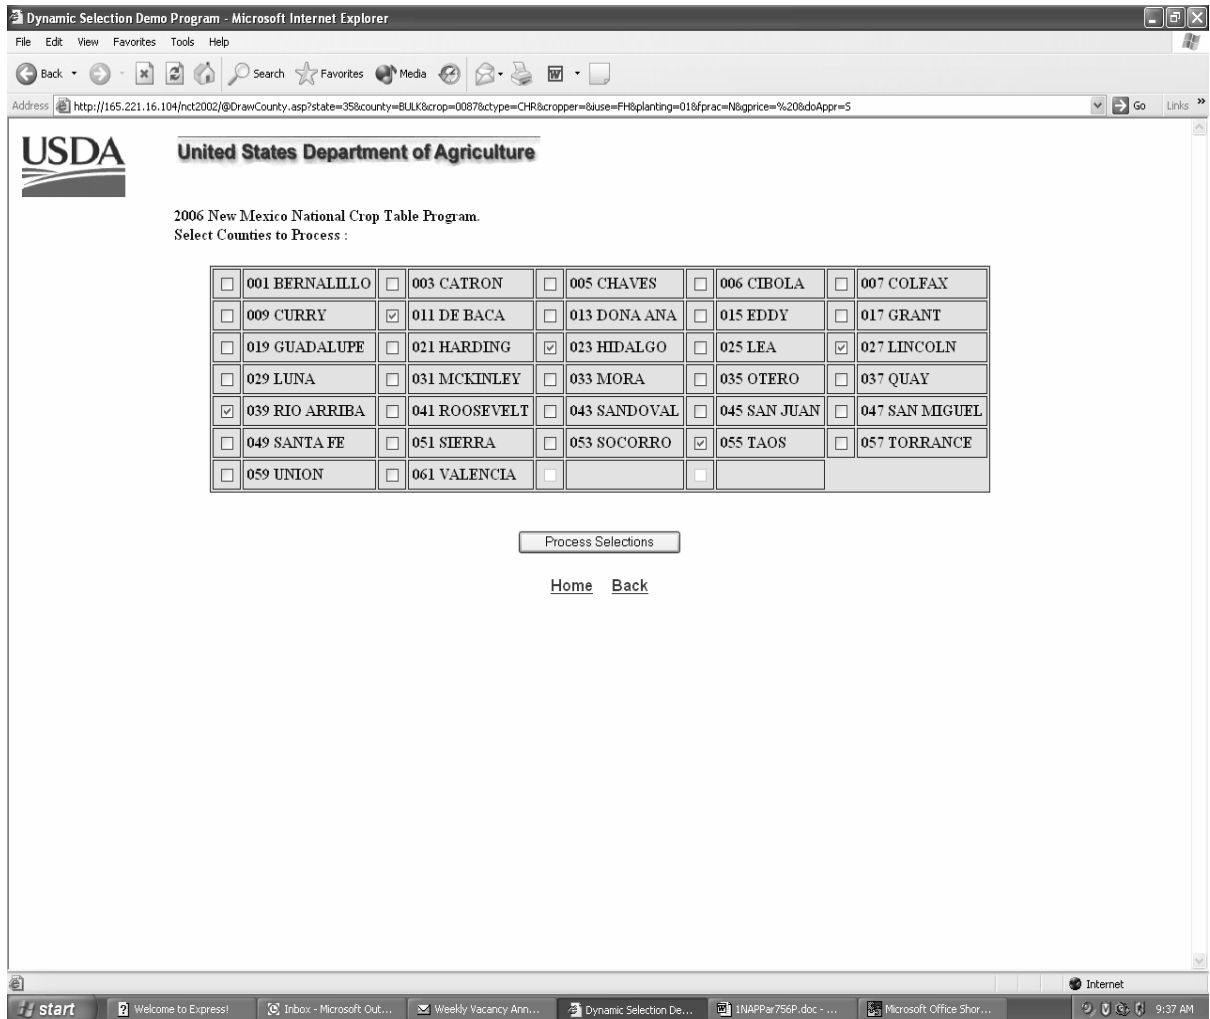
Dynamic Selection Demo Program - Microsoft Internet Explorer

File Edit View Favorites Tools Help

Back Search Favorites Media

Address http://165.221.16.104/nct2002/@DrawCounty.asp?state=35&county=BULK&crop=0087&ctype=CHR&cropper=&iuse=FH&planting=01&fprac=N&gprice=%20&doAppr=5 Go Links

USDA

United States Department of Agriculture

2006 New Mexico National Crop Table Program.
Select Counties to Process :

| | | | | | | | | | |
|---|---|---|---|---|---|---|---|---|---|
| ☐ | 001 BERNALILLO | ☐ | 003 CATRON | ☐ | 005 CHAVES | ☐ | 006 CIBOLA | ☐ | 007 COLFAX |
| ☐ | 009 CURRY | ☑ | 011 DE BACA | ☐ | 013 DONA ANA | ☐ | 015 EDDY | ☐ | 017 GRANT |
| ☐ | 019 GUADALUPE | ☐ | 021 HARDING | ☑ | 023 HIDALGO | ☐ | 025 LEA | ☑ | 027 LINCOLN |
| ☐ | 029 LUNA | ☐ | 031 MCKINLEY | ☐ | 033 MORA | ☐ | 035 OTERO | ☐ | 037 QUAY |
| ☑ | 039 RIO ARRIBA | ☐ | 041 ROOSEVELT | ☐ | 043 SANDOVAL | ☐ | 045 SAN JUAN | ☐ | 047 SAN MIGUEL |
| ☐ | 049 SANTA FE | ☐ | 051 SIERRA | ☐ | 053 SOCORRO | ☑ | 055 TAOS | ☐ | 057 TORRANCE |
| ☐ | 059 UNION | ☐ | 061 VALENCIA | | | | | | |

Process Selections

Home Back

Internet

start Welcome to Express! Inbox - Microsoft Out... Weekly Vacancy Ann... Dynamic Selection De... 1NAPPar756P.doc - ... Microsoft Office Shor... 9:37 AM